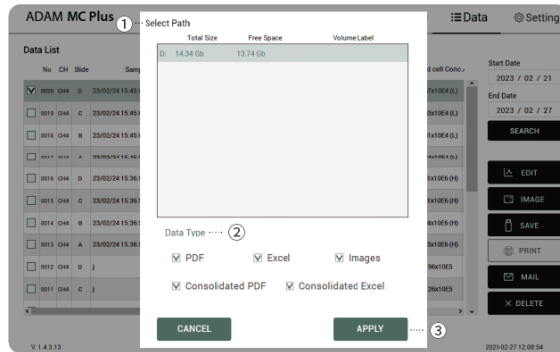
ADAM MC Plus

① Select Path

| | Total Size | Free Space | Volume Label |
|---|---|---|---|
| D: | 14.34 Gb | 13.74 Gb | |

Data Type ②

☑ PDF ☑ Excel ☑ Images

☑ Consolidated PDF ☑ Consolidated Excel

CANCEL

APPLY ③

Data Setting

Data List

| | No | CH | Slide | Samp | ed cell Conc. |
|---|---|---|---|---|---|
| ☑ | 0020 | CH4 | D | 23/02/24 15:45 | 7x10E4 (L) |
| ☐ | 0019 | CH4 | C | 23/02/24 15:45 | 1x10E4 (L) |
| ☐ | 0018 | CH4 | B | 23/02/24 15:45 | 1x10E4 (L) |
| ☐ | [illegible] | | | | |
| ☐ | 0016 | CH4 | D | 23/02/24 15:36 | 1x10E6 (H) |
| ☐ | 0015 | CH4 | C | 23/02/24 15:36 | 1x10E6 (H) |
| ☐ | 0014 | CH4 | B | 23/02/24 15:36 | 4x10E6 (H) |
| ☐ | 0013 | CH4 | A | 23/02/24 15:36 | 3x10E6 (H) |
| ☐ | 0012 | CH4 | D | j | 96x10E5 |
| ☐ | 0011 | CH4 | C | j | 26x10E5 |

Start Date
2023 / 02 / 21
End Date
2023 / 02 / 27
SEARCH

EDIT
IMAGE
SAVE
PRINT
MAIL
DELETE

V. 1.4.3.12

2023-02-27 12:08:54